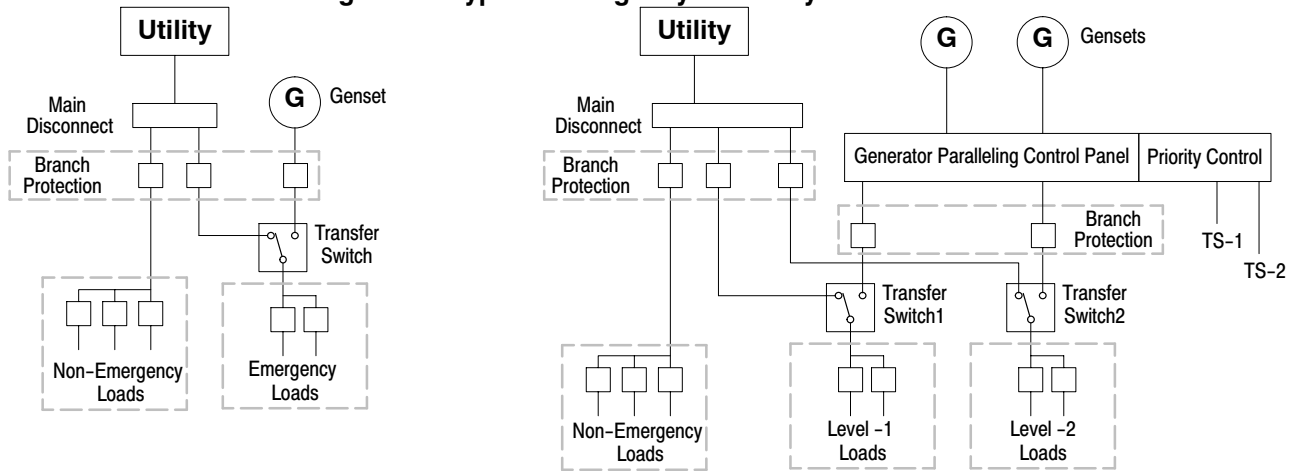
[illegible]

Utility

Main Disconnect

G

Genset

Branch Protection

Transfer Switch

Non-Emergency Loads

Emergency Loads

Utility

G

G

Gensets

Main Disconnect

Generator Paralleling Control Panel

Priority Control

Branch Protection

Branch Protection

TS-1

TS-2

Transfer Switch1

Transfer Switch2

Non-Emergency Loads

Level -1 Loads

Level -2 Loads